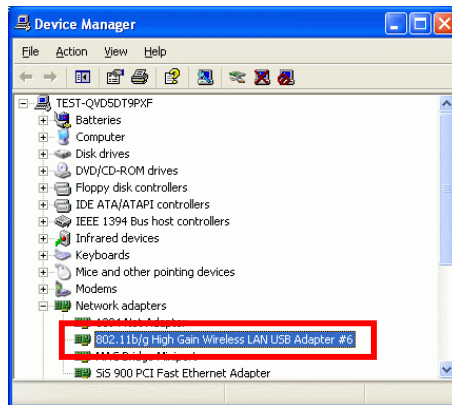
Device Manager

File Action View Help

TEST-QVD5DT9PXF
Batteries
Computer
Disk drives
DVD/CD-ROM drives
Floppy disk controllers
IDE ATA/ATAPI controllers
IEEE 1394 Bus host controllers
Infrared devices
Keyboards
Mice and other pointing devices
Modems
Network adapters
1394 Net Adapter
802.11b/g High Gain Wireless LAN USB Adapter #6
MAC Bridge Miniport
SiS 900 PCI Fast Ethernet Adapter